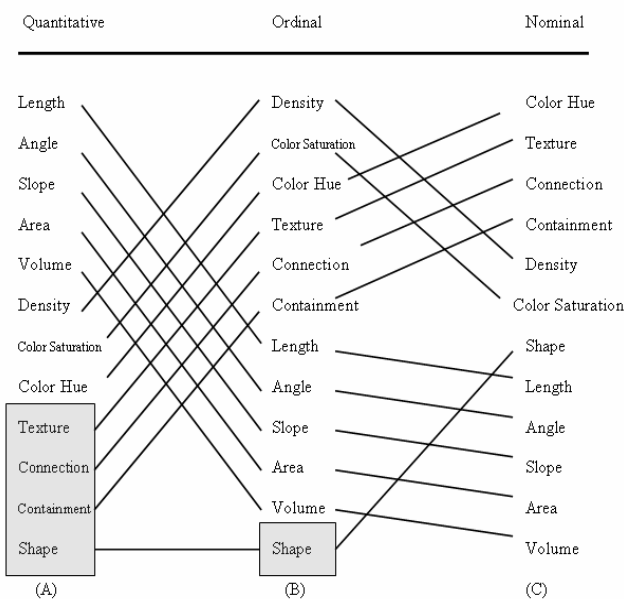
| Quantitative | Ordinal | Nominal |
|---|---|---|
| Length | Density | Color Hue |
| Angle | Color Saturation | Texture |
| Slope | Color Hue | Connection |
| Area | Texture | Containment |
| Volume | Connection | Density |
| Density | Containment | Color Saturation |
| Color Saturation | Length | Shape |
| Color Hue | Angle | Length |
| Texture | Slope | Angle |
| Connection | Area | Slope |
| Containment | Volume | Area |
| Shape | Shape | Volume |
| (A) | (B) | (C) |